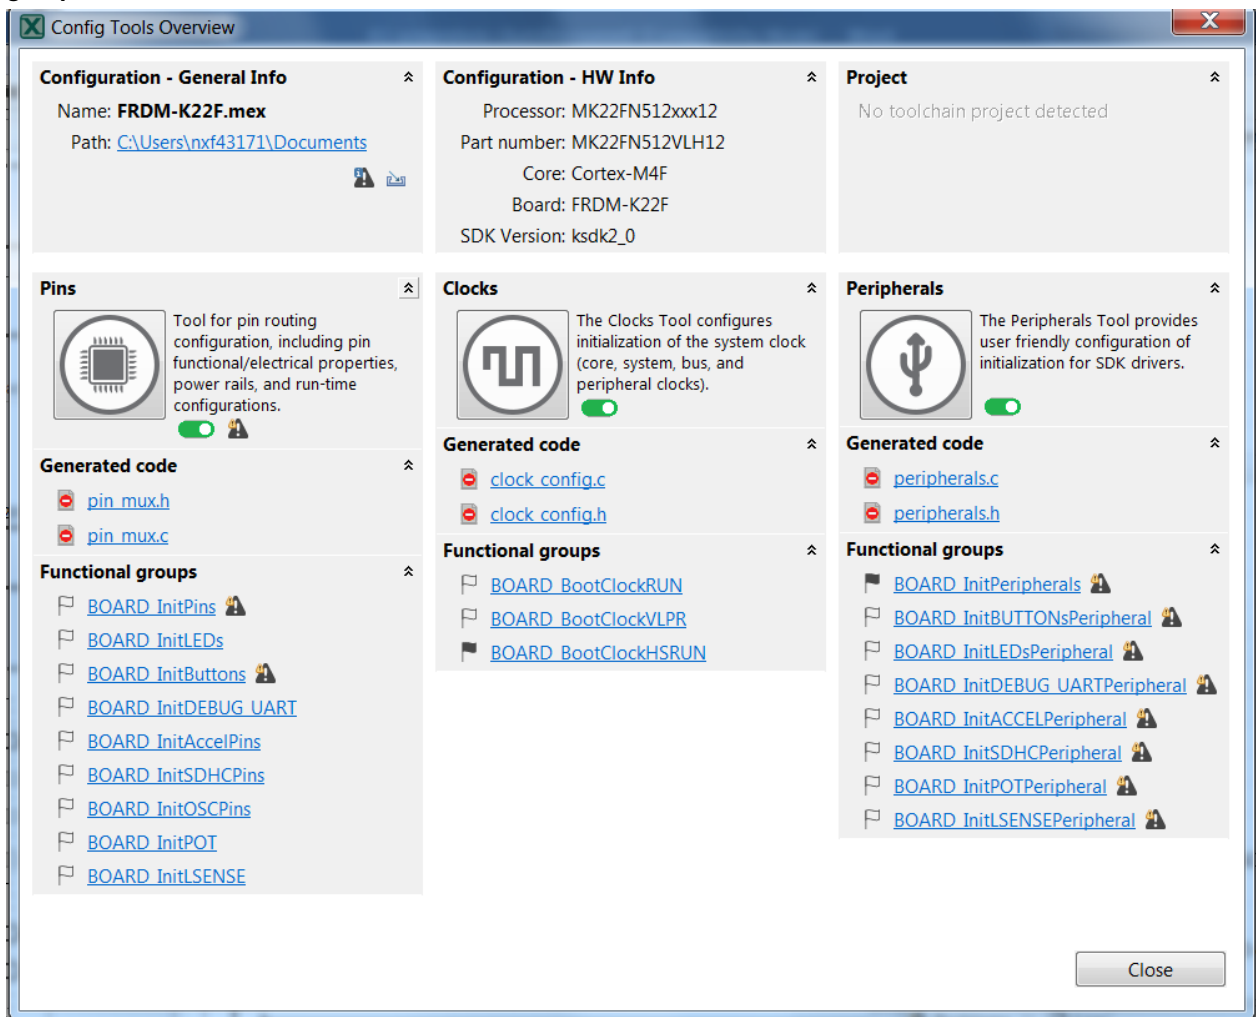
Config Tools Overview

Configuration - General Info

Name: FRDM-K22F.mex

Path: C:\Users\nxf43171\Documents

Configuration - HW Info

Processor: MK22FN512xxx12

Part number: MK22FN512VLH12

Core: Cortex-M4F

Board: FRDM-K22F

SDK Version: ksdk2_0

Project

No toolchain project detected

Pins

Tool for pin routing configuration, including pin functional/electrical properties, power rails, and run-time configurations.

Generated code

pin_mux.h

pin_mux.c

Functional groups

BOARD_InitPins

BOARD_InitLEDs

BOARD_InitButtons

BOARD_InitDEBUG_UART

BOARD_InitAccelPins

BOARD_InitSDHCPins

BOARD_InitOSCPins

BOARD_InitPOT

BOARD_InitLSENSE

Clocks

The Clocks Tool configures initialization of the system clock (core, system, bus, and peripheral clocks).

Generated code

clock_config.c

clock_config.h

Functional groups

BOARD_BootClockRUN

BOARD_BootClockVLPR

BOARD_BootClockHSRUN

Peripherals

The Peripherals Tool provides user friendly configuration of initialization for SDK drivers.

Generated code

peripherals.c

peripherals.h

Functional groups

BOARD_InitPeripherals

BOARD_InitBUTTONsPeripheral

BOARD_InitLEDsPeripheral

BOARD_InitDEBUG_UARTPeripheral

BOARD_InitACCELPeripheral

BOARD_InitSDHCPeripheral

BOARD_InitPOTPeripheral

BOARD_InitLSENSEPeripheral

Close